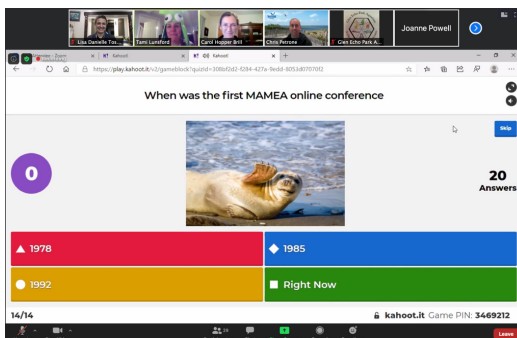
Lisa Danielle Tos...
Tami Lunsford
Carol Hopper Brill
Chris Petrone
Glen Echo Park A...
Joanne Powell

Kahoot
Kahoot
https://play.kahoot.it/v2/gameblock?quizId=308bf2d2-f284-427a-9edd-8053d0707012

When was the first MAMEA online conference

Skip

0

20
Answers

1978
1985
1992
Right Now

14/14
kahoot.it Game PIN: 3469212

Leave